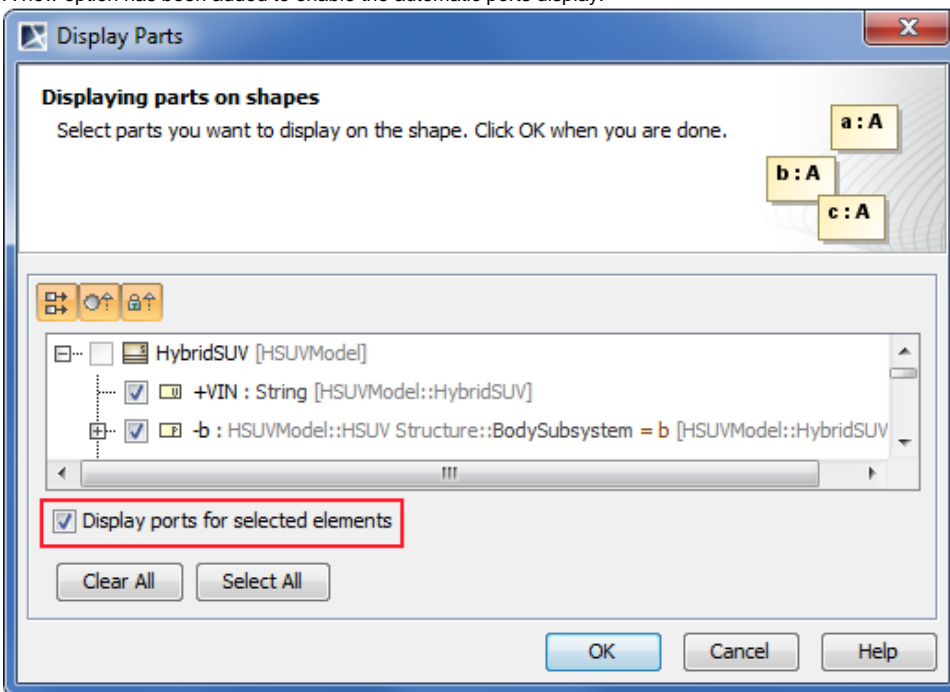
Display Parts

Displaying parts on shapes

Select parts you want to display on the shape. Click OK when you are done.

a : A

b : A

c : A

HybridSUV [HSUVModel]

+VIN : String [HSUVModel::HybridSUV]

-b : HSUVModel::HSUV Structure::BodySubsystem = b [HSUVModel::HybridSUV

Display ports for selected elements

Clear All

Select All

OK

Cancel

Help